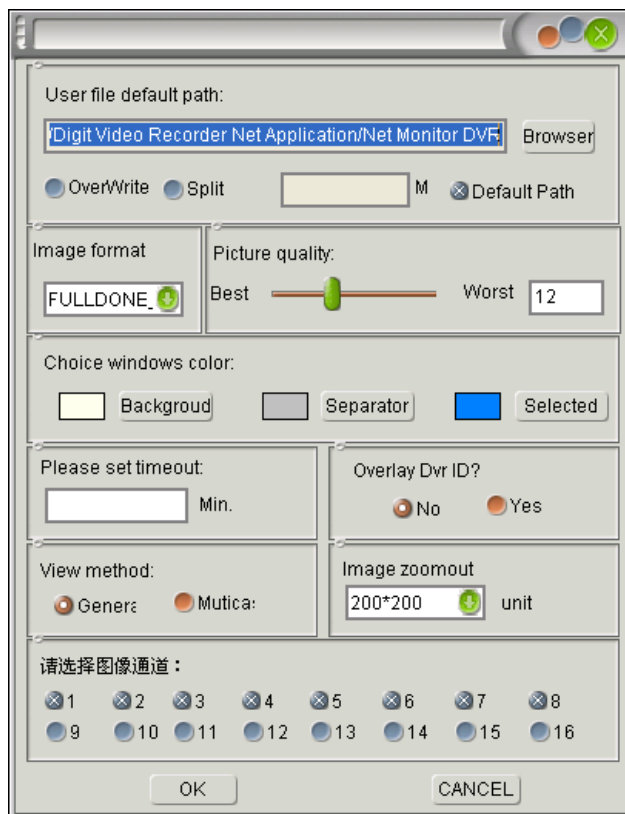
User file default path:

/Digit Video Recorder Net Application/Net Monitor DVR

Browser

OverWrite Split M Default Path

Image format

FULLDONE_

Picture quality:

Best Worst 12

Choice windows color:

Backgroud Separator Selected

Please set timeout:

Min.

Overlay Dvr ID?

No Yes

View method:

Genera Mutica:

Image zoomout

200*200 unit

请选择图像通道：

1 2 3 4 5 6 7 8

9 10 11 12 13 14 15 16

OK CANCEL